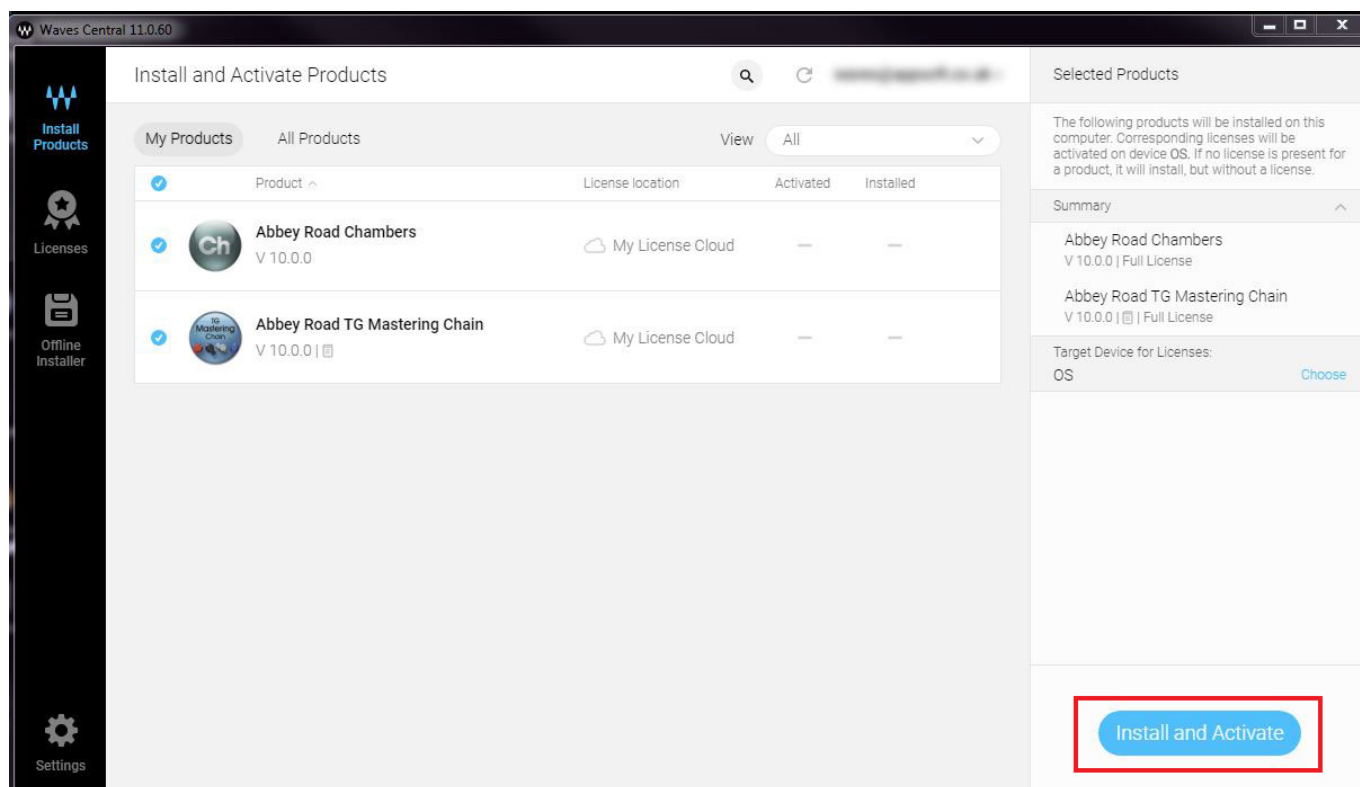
Waves Central 11.0.60

Install Products

Licenses

Offline Installer

Settings

Install and Activate Products

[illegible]

My Products

All Products

View All

| Product | License location | Activated | Installed |
|---|---|---|---|
| Ch Abbey Road Chambers V 10.0.0 | My License Cloud | — | — |
| TG Mastering Chain Abbey Road TG Mastering Chain V 10.0.0 \| | My License Cloud | — | — |

Selected Products

The following products will be installed on this computer. Corresponding licenses will be activated on device OS. If no license is present for a product, it will install, but without a license.

Summary

Abbey Road Chambers
V 10.0.0 | Full License

Abbey Road TG Mastering Chain
V 10.0.0 | | Full License

Target Device for Licenses:
OS
Choose

Install and Activate